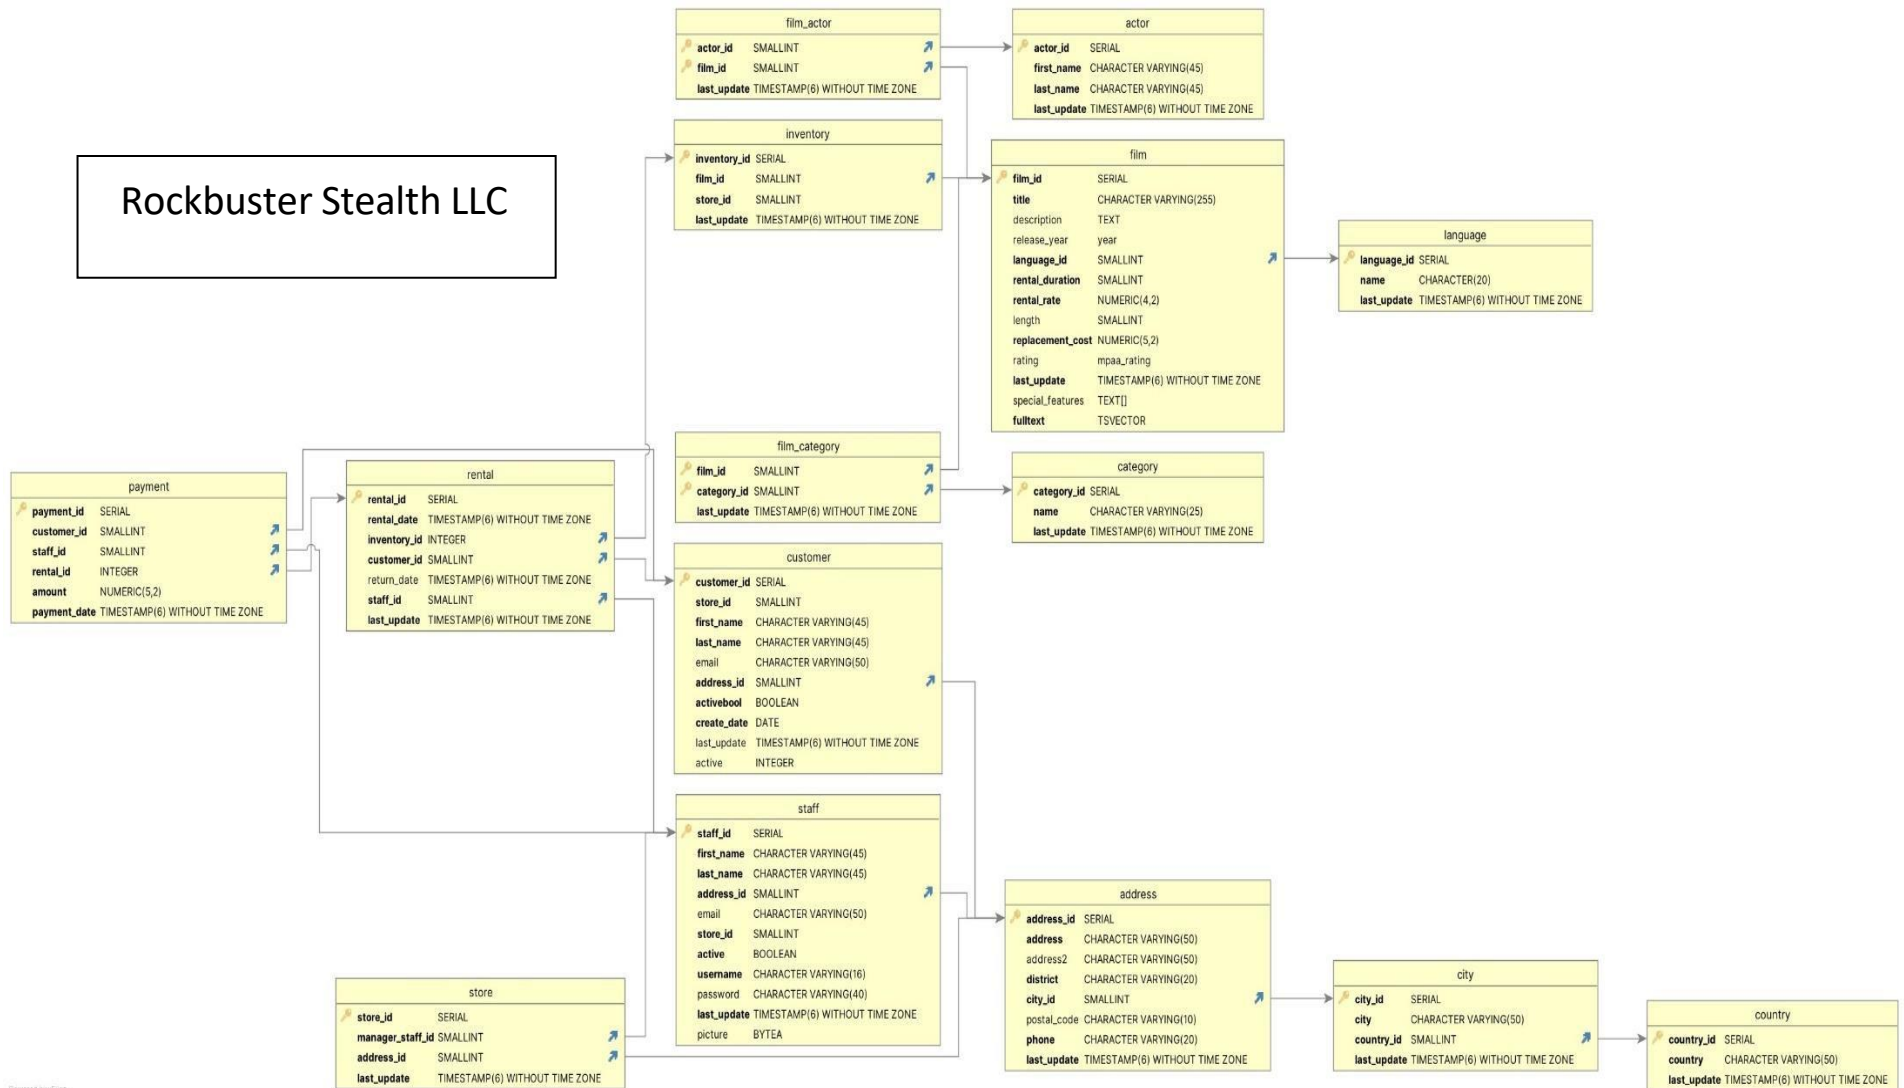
film_actor

| | |
|---|---|
| actor_id | SMALLINT |
| film_id | SMALLINT |
| last_update | TIMESTAMP(6) WITHOUT TIME ZONE |

actor

| | |
|---|---|
| actor_id | SERIAL |
| first_name | CHARACTER VARYING(45) |
| last_name | CHARACTER VARYING(45) |
| last_update | TIMESTAMP(6) WITHOUT TIME ZONE |

inventory

| | |
|---|---|
| inventory_id | SERIAL |
| film_id | SMALLINT |
| store_id | SMALLINT |
| last_update | TIMESTAMP(6) WITHOUT TIME ZONE |

Rockbuster Stealth LLC

film

| | |
|---|---|
| film_id | SERIAL |
| title | CHARACTER VARYING(255) |
| description | TEXT |
| release_year | year |
| language_id | SMALLINT |
| rental_duration | SMALLINT |
| rental_rate | NUMERIC(4,2) |
| length | SMALLINT |
| replacement_cost | NUMERIC(5,2) |
| rating | mpaa_rating |
| last_update | TIMESTAMP(6) WITHOUT TIME ZONE |
| special_features | TEXT[] |
| fulltext | TSVECTOR |

language

| | |
|---|---|
| language_id | SERIAL |
| name | CHARACTER(20) |
| last_update | TIMESTAMP(6) WITHOUT TIME ZONE |

film_category

| | |
|---|---|
| film_id | SMALLINT |
| category_id | SMALLINT |
| last_update | TIMESTAMP(6) WITHOUT TIME ZONE |

category

| | |
|---|---|
| category_id | SERIAL |
| name | CHARACTER VARYING(25) |
| last_update | TIMESTAMP(6) WITHOUT TIME ZONE |

payment

| | |
|---|---|
| payment_id | SERIAL |
| customer_id | SMALLINT |
| staff_id | SMALLINT |
| rental_id | INTEGER |
| amount | NUMERIC(5,2) |
| payment_date | TIMESTAMP(6) WITHOUT TIME ZONE |

rental

| | |
|---|---|
| rental_id | SERIAL |
| rental_date | TIMESTAMP(6) WITHOUT TIME ZONE |
| inventory_id | INTEGER |
| customer_id | SMALLINT |
| return_date | TIMESTAMP(6) WITHOUT TIME ZONE |
| staff_id | SMALLINT |
| last_update | TIMESTAMP(6) WITHOUT TIME ZONE |

customer

| | |
|---|---|
| customer_id | SERIAL |
| store_id | SMALLINT |
| first_name | CHARACTER VARYING(45) |
| last_name | CHARACTER VARYING(45) |
| email | CHARACTER VARYING(50) |
| address_id | SMALLINT |
| activebool | BOOLEAN |
| create_date | DATE |
| last_update | TIMESTAMP(6) WITHOUT TIME ZONE |
| active | INTEGER |

staff

| | |
|---|---|
| staff_id | SERIAL |
| first_name | CHARACTER VARYING(45) |
| last_name | CHARACTER VARYING(45) |
| address_id | SMALLINT |
| email | CHARACTER VARYING(50) |
| store_id | SMALLINT |
| active | BOOLEAN |
| username | CHARACTER VARYING(16) |
| password | CHARACTER VARYING(40) |
| last_update | TIMESTAMP(6) WITHOUT TIME ZONE |
| picture | BYTEA |

address

| | |
|---|---|
| address_id | SERIAL |
| address | CHARACTER VARYING(50) |
| address2 | CHARACTER VARYING(50) |
| district | CHARACTER VARYING(20) |
| city_id | SMALLINT |
| postal_code | CHARACTER VARYING(10) |
| phone | CHARACTER VARYING(20) |
| last_update | TIMESTAMP(6) WITHOUT TIME ZONE |

store

| | |
|---|---|
| store_id | SERIAL |
| manager_staff_id | SMALLINT |
| address_id | SMALLINT |
| last_update | TIMESTAMP(6) WITHOUT TIME ZONE |

city

| | |
|---|---|
| city_id | SERIAL |
| city | CHARACTER VARYING(50) |
| country_id | SMALLINT |
| last_update | TIMESTAMP(6) WITHOUT TIME ZONE |

country

| | |
|---|---|
| country_id | SERIAL |
| country | CHARACTER VARYING(50) |
| last_update | TIMESTAMP(6) WITHOUT TIME ZONE |